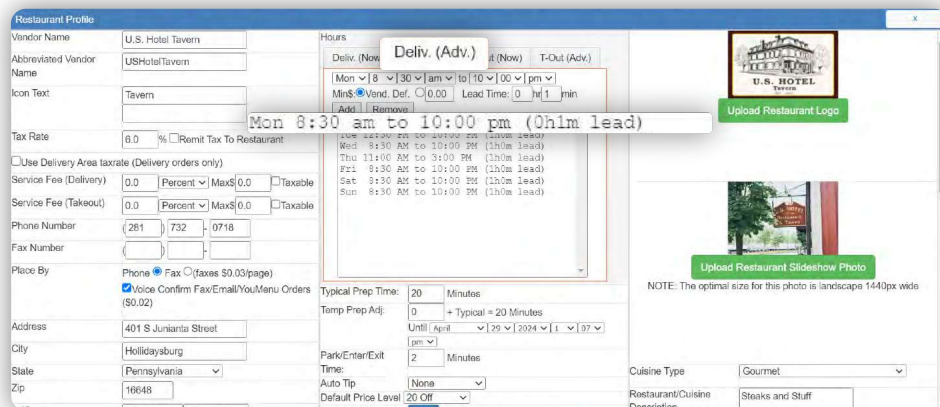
Restaurant Profile

x

Vendor Name U.S. Hotel Tavern

Abbreviated Vendor Name USHotelTavern

Icon Text Tavern

Tax Rate 6.0 % Remit Tax To Restaurant

Use Delivery Area taxrate (Delivery orders only)

Service Fee (Delivery) 0.0 Percent Max$ 0.0 Taxable

Service Fee (Takeout) 0.0 Percent Max$ 0.0 Taxable

Phone Number (281) 732 - 0718

Fax Number ( ) -

Place By Phone Fax (faxes $0.03/page)

Voice Confirm Fax/Email/YouMenu Orders ($0.02)

Address 401 S Junianta Street

City Hollidaysburg

State Pennsylvania

Zip 16648

Hours

Deliv. (Now) Deliv. (Adv.) t (Now) T-Out (Adv.)

Mon 8 30 am to 10 00 pm

Min$ Vend. Def. 0.00 Lead Time: 0 hr 1 min

Add Remove

Mon 8:30 am to 10:00 pm (0h1m lead)

Tue 12:30 PM to 10:00 PM (1h0m lead)
Wed 8:30 AM to 10:00 PM (1h0m lead)
Thu 11:00 AM to 3:00 PM (1h0m lead)
Fri 8:30 AM to 10:00 PM (1h0m lead)
Sat 8:30 AM to 10:00 PM (1h0m lead)
Sun 8:30 AM to 10:00 PM (1h0m lead)

Typical Prep Time: 20 Minutes

Temp Prep Adj: 0 + Typical = 20 Minutes

Until April 29 2024 1 07 pm

Park/Enter/Exit Time: 2 Minutes

Auto Tip None

Default Price Level 20 Off

U.S. HOTEL Tavern

Upload Restaurant Logo

Upload Restaurant Slideshow Photo

NOTE: The optimal size for this photo is landscape 1440px wide

Cuisine Type Gourmet

Restaurant/Cuisine Description Steaks and Stuff